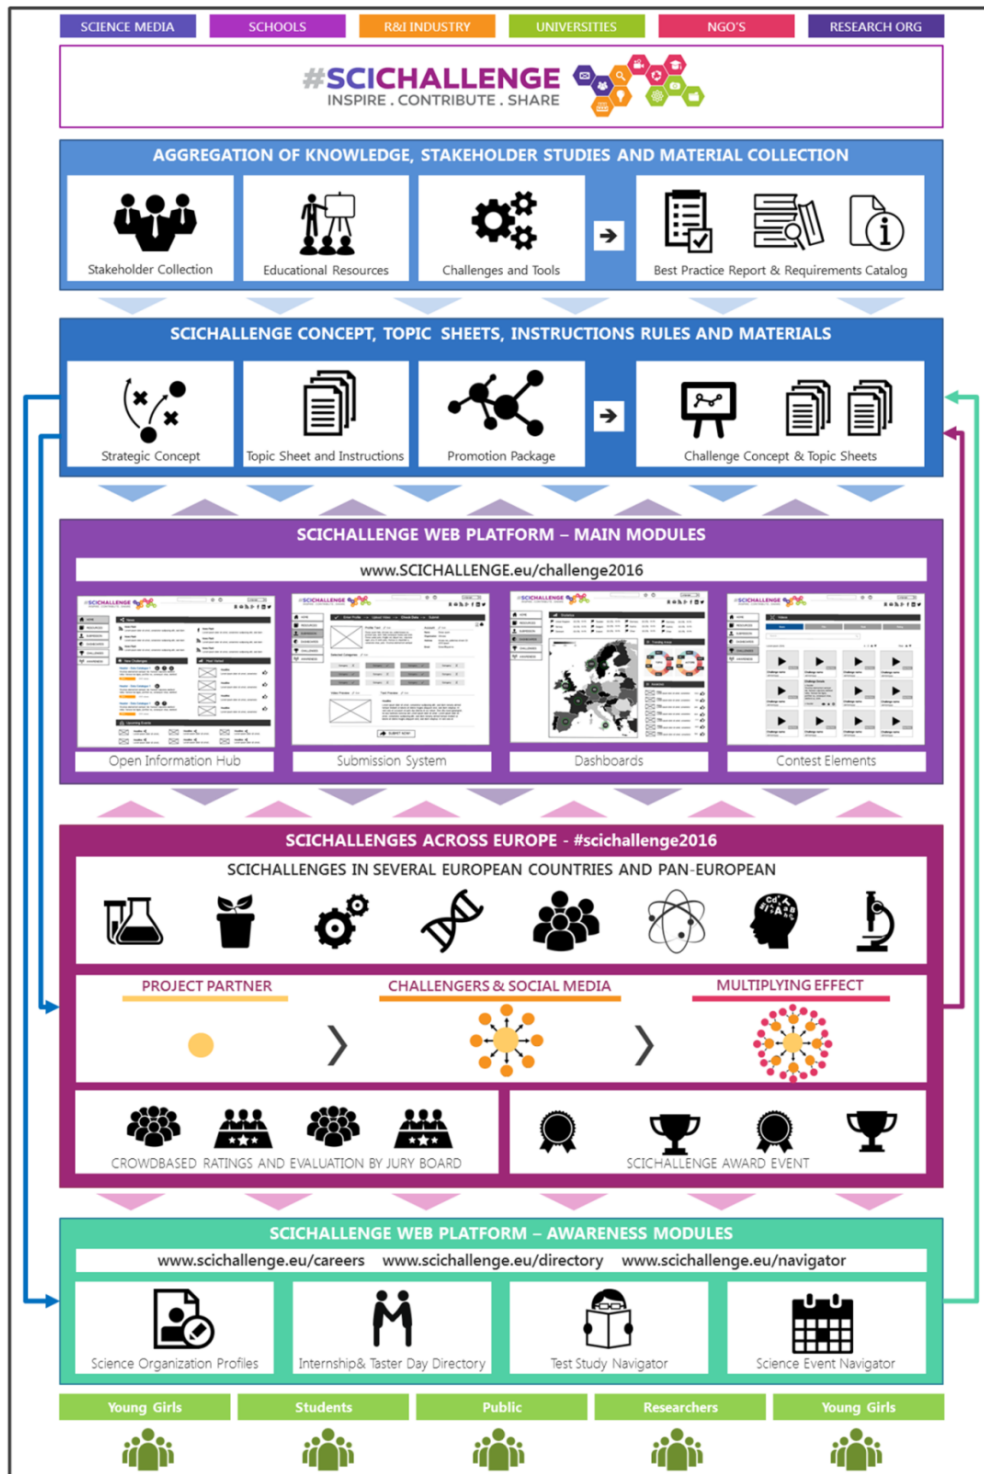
SCIENCE MEDIA SCHOOLS R&I INDUSTRY UNIVERSITIES NGO'S RESEARCH ORG

#SCICHALLENGE
INSPIRE . CONTRIBUTE . SHARE

AGGREGATION OF KNOWLEDGE, STAKEHOLDER STUDIES AND MATERIAL COLLECTION

Stakeholder Collection
Educational Resources
Challenges and Tools
Best Practice Report & Requirements Catalog

SCICHALLENGE CONCEPT, TOPIC SHEETS, INSTRUCTIONS RULES AND MATERIALS

Strategic Concept
Topic Sheet and Instructions
Promotion Package
Challenge Concept & Topic Sheets

SCICHALLENGE WEB PLATFORM – MAIN MODULES

www.SCICHALLENGE.eu/challenge2016

Open Information Hub
Submission System
Dashboards
Contest Elements

SCICHALLENGES ACROSS EUROPE - #scichallenge2016

SCICHALLENGES IN SEVERAL EUROPEAN COUNTRIES AND PAN-EUROPEAN

PROJECT PARTNER
CHALLENGERS & SOCIAL MEDIA
MULTIPLYING EFFECT

CROWDBASED RATINGS AND EVALUATION BY JURY BOARD
SCICHALLENGE AWARD EVENT

SCICHALLENGE WEB PLATFORM – AWARENESS MODULES

www.scichallenge.eu/careers www.scichallenge.eu/directory www.scichallenge.eu/navigator

Science Organization Profiles
Internship& Taster Day Directory
Test Study Navigator
Science Event Navigator

Young Girls
Students
Public
Researchers
Young Girls